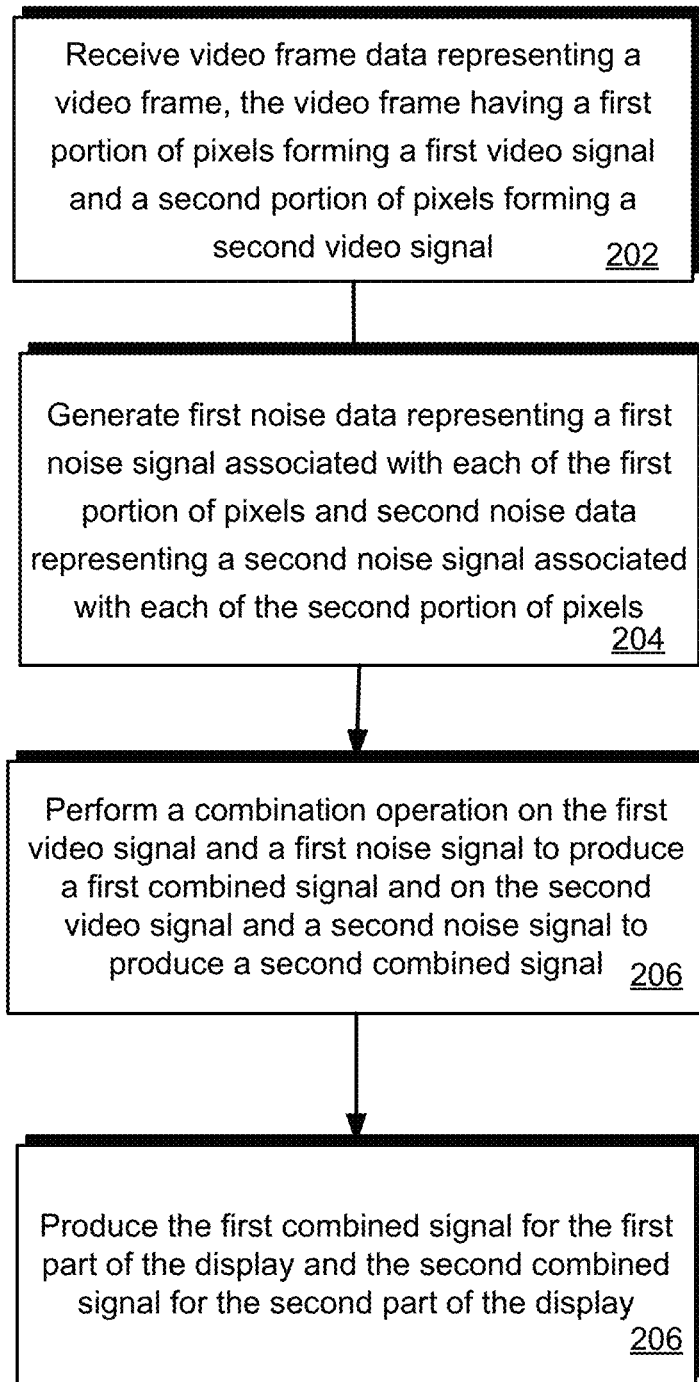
Receive video frame data representing a video frame, the video frame having a first portion of pixels forming a first video signal and a second portion of pixels forming a second video signal 202

Generate first noise data representing a first noise signal associated with each of the first portion of pixels and second noise data representing a second noise signal associated with each of the second portion of pixels 204

Perform a combination operation on the first video signal and a first noise signal to produce a first combined signal and on the second video signal and a second noise signal to produce a second combined signal 206

Produce the first combined signal for the first part of the display and the second combined signal for the second part of the display 206